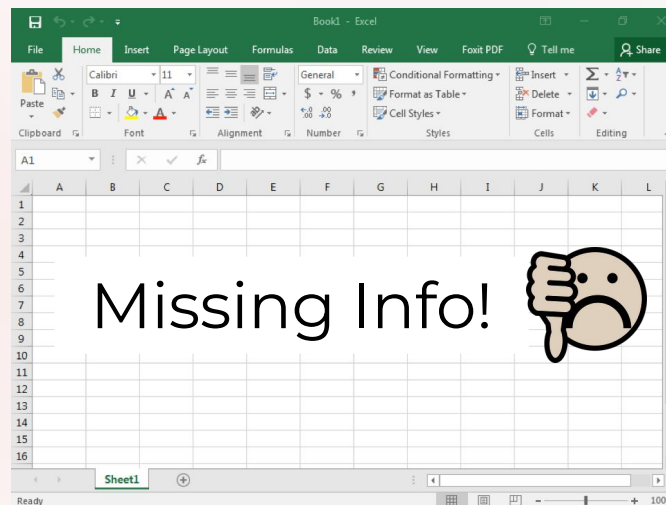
Book1 - Excel

File Home Insert Page Layout Formulas Data Review View Foxit PDF Tell me Share

Paste
Calibri 11
B I U A A
General
$ % ,
.00 .00
Conditional Formatting
Format as Table
Cell Styles
Insert
Delete
Format
Clipboard Font Alignment Number Styles Cells Editing

A1 fx

| | A | B | C | D | E | F | G | H | I | J | K | L |
|---|---|---|---|---|---|---|---|---|---|---|---|---|
| 1 | | | | | | | | | | | | |
| 2 | | | | | | | | | | | | |
| 3 | | | | | | | | | | | | |
| 4 | | | | | | | | | | | | |
| 5 | | | | | | | | | | | | |
| 6 | | | | | | | | | | | | |
| 7 | | | | | | | | | | | | |
| 8 | | | | | | | | | | | | |
| 9 | | | | | | | | | | | | |
| 10 | | | | | | | | | | | | |
| 11 | | | | | | | | | | | | |
| 12 | | | | | | | | | | | | |
| 13 | | | | | | | | | | | | |
| 14 | | | | | | | | | | | | |
| 15 | | | | | | | | | | | | |
| 16 | | | | | | | | | | | | |

Missing Info!

Sheet1

Ready 100